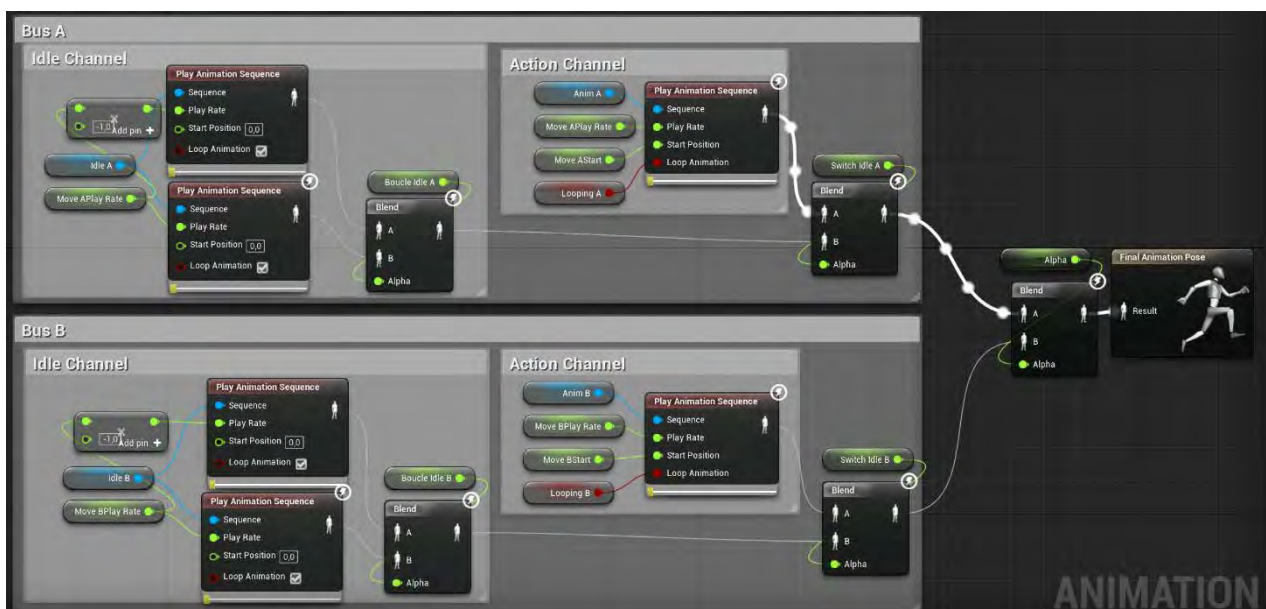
Bus A

Idle Channel

-1,0 Add pin +

Idle A

Move APlay Rate

Play Animation Sequence
Sequence
Play Rate
Start Position 0,0
Loop Animation

Play Animation Sequence
Sequence
Play Rate
Start Position 0,0
Loop Animation

Boucle Idle A

Blend
A
B
Alpha

Action Channel

Anim A

Move APlay Rate

Move AStart

Looping A

Play Animation Sequence
Sequence
Play Rate
Start Position
Loop Animation

Switch Idle A

Blend
A
B
Alpha

Alpha

Blend
A
B
Alpha

Final Animation Pose
Result

Bus B

Idle Channel

-1,0 Add pin +

Idle B

Move BPlay Rate

Play Animation Sequence
Sequence
Play Rate
Start Position 0,0
Loop Animation

Play Animation Sequence
Sequence
Play Rate
Start Position 0,0
Loop Animation

Boucle Idle B

Blend
A
B
Alpha

Action Channel

Anim B

Move BPlay Rate

Move BStart

Looping B

Play Animation Sequence
Sequence
Play Rate
Start Position
Loop Animation

Switch Idle B

Blend
A
B
Alpha

ANIMATION